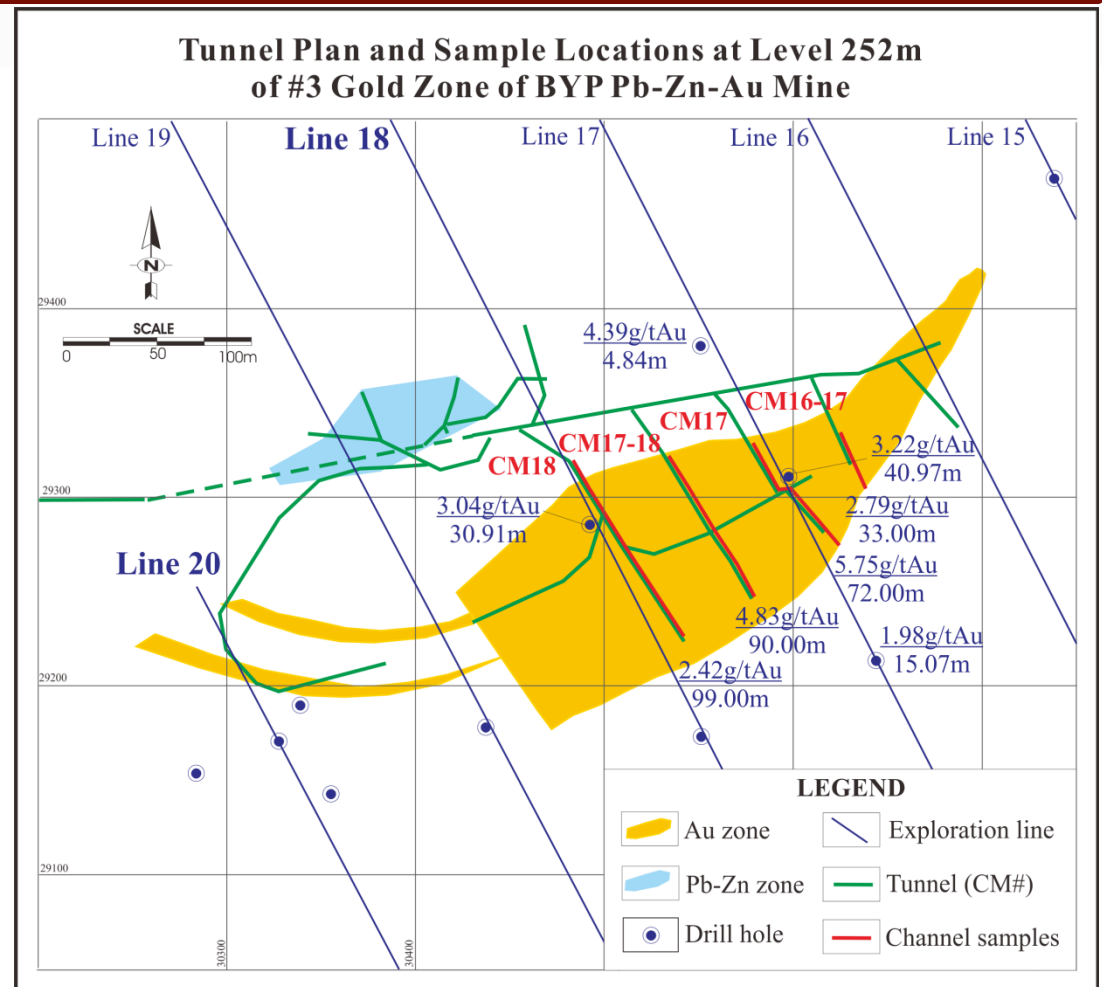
Tunnel Plan and Sample Locations at Level 252m of #3 Gold Zone of BYP Pb-Zn-Au Mine

Line 19

Line 18

Line 17

Line 16

Line 15

N

29400

SCALE

0 50 100m

4.39g/tAu
4.84m

CM16-17

CM17

CM17-18

CM18

3.22g/tAu
40.97m

29300

3.04g/tAu
30.91m

2.79g/tAu
33.00m

Line 20

5.75g/tAu
72.00m

4.83g/tAu
90.00m

1.98g/tAu
15.07m

29200

2.42g/tAu
99.00m

LEGEND

Au zone

Exploration line

29100

Pb-Zn zone

Tunnel (CM#)

Drill hole

Channel samples

30300

30400